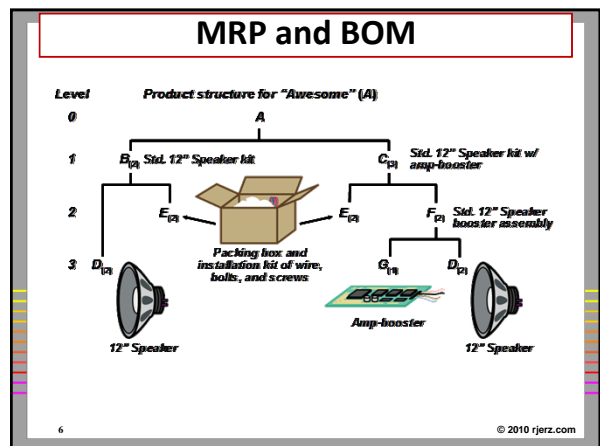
MRP and BOM

Level

Product structure for "Awesome" (A)

0

A

1

$B_{(2)}$ Std. 12" Speaker kit

$C_{(3)}$ Std. 12" Speaker kit w/ amp-booster

2

$E_{(2)}$

$E_{(2)}$

$F_{(2)}$ Std. 12" Speaker booster assembly

Packing box and installation kit of wire, bolts, and screws

3

$D_{(2)}$

$G_{(1)}$

$D_{(2)}$

Amp-booster

12" Speaker

12" Speaker

6

© 2010 rjerz.com